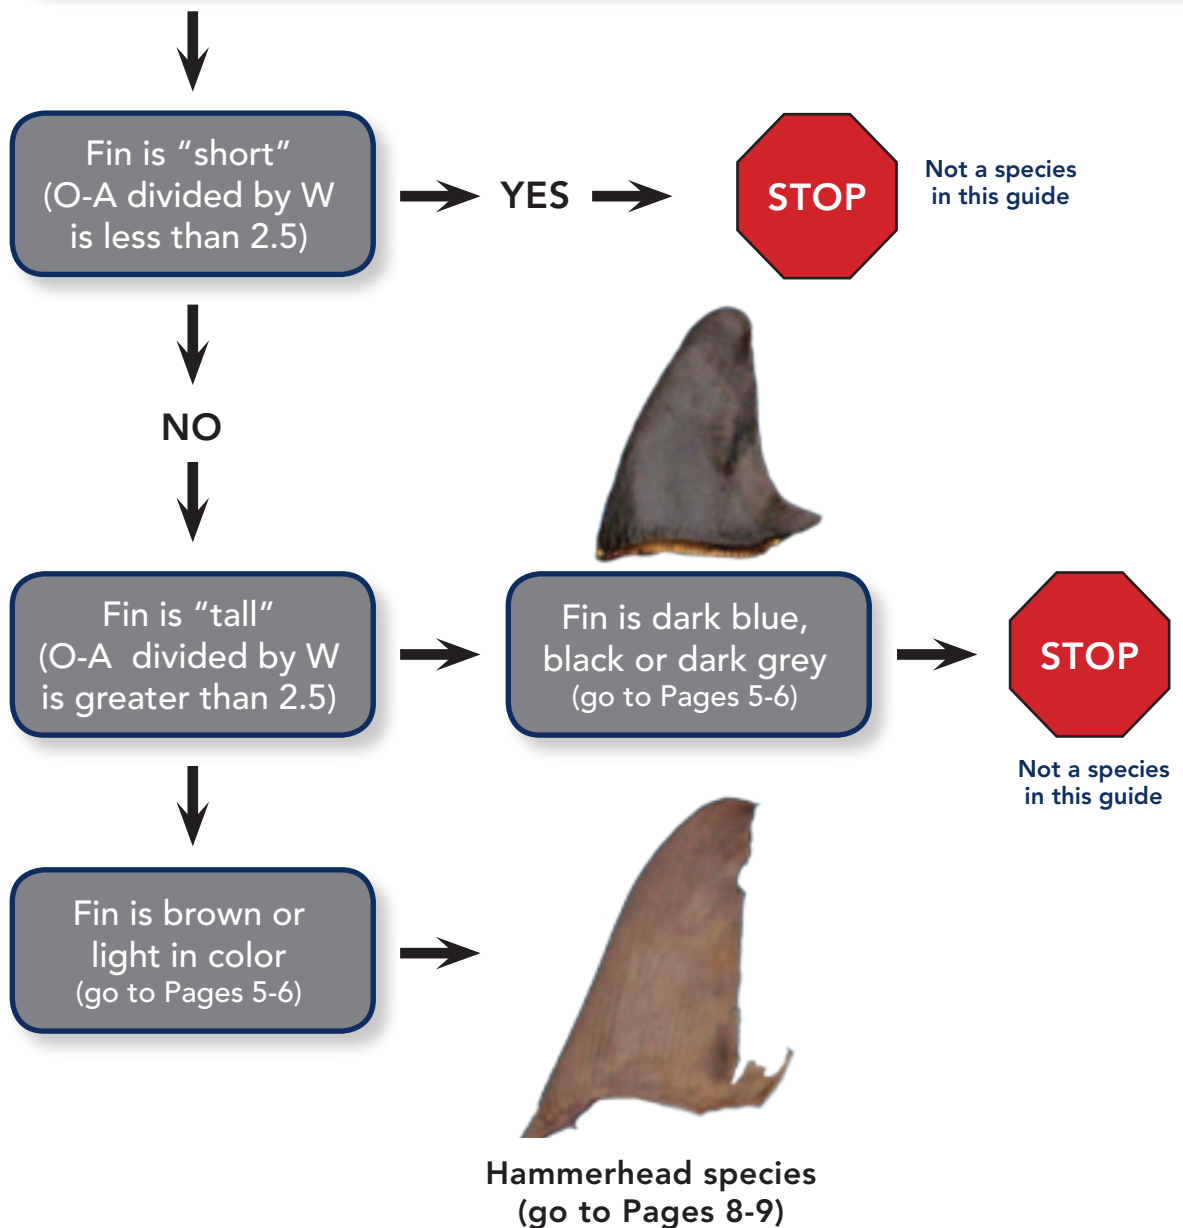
Fin is "short" (O-A divided by W is less than 2.5)

YES

STOP

Not a species in this guide

NO

Fin is "tall" (O-A divided by W is greater than 2.5)

Fin is dark blue, black or dark grey (go to Pages 5-6)

STOP

Not a species in this guide

Fin is brown or light in color (go to Pages 5-6)

Hammerhead species (go to Pages 8-9)